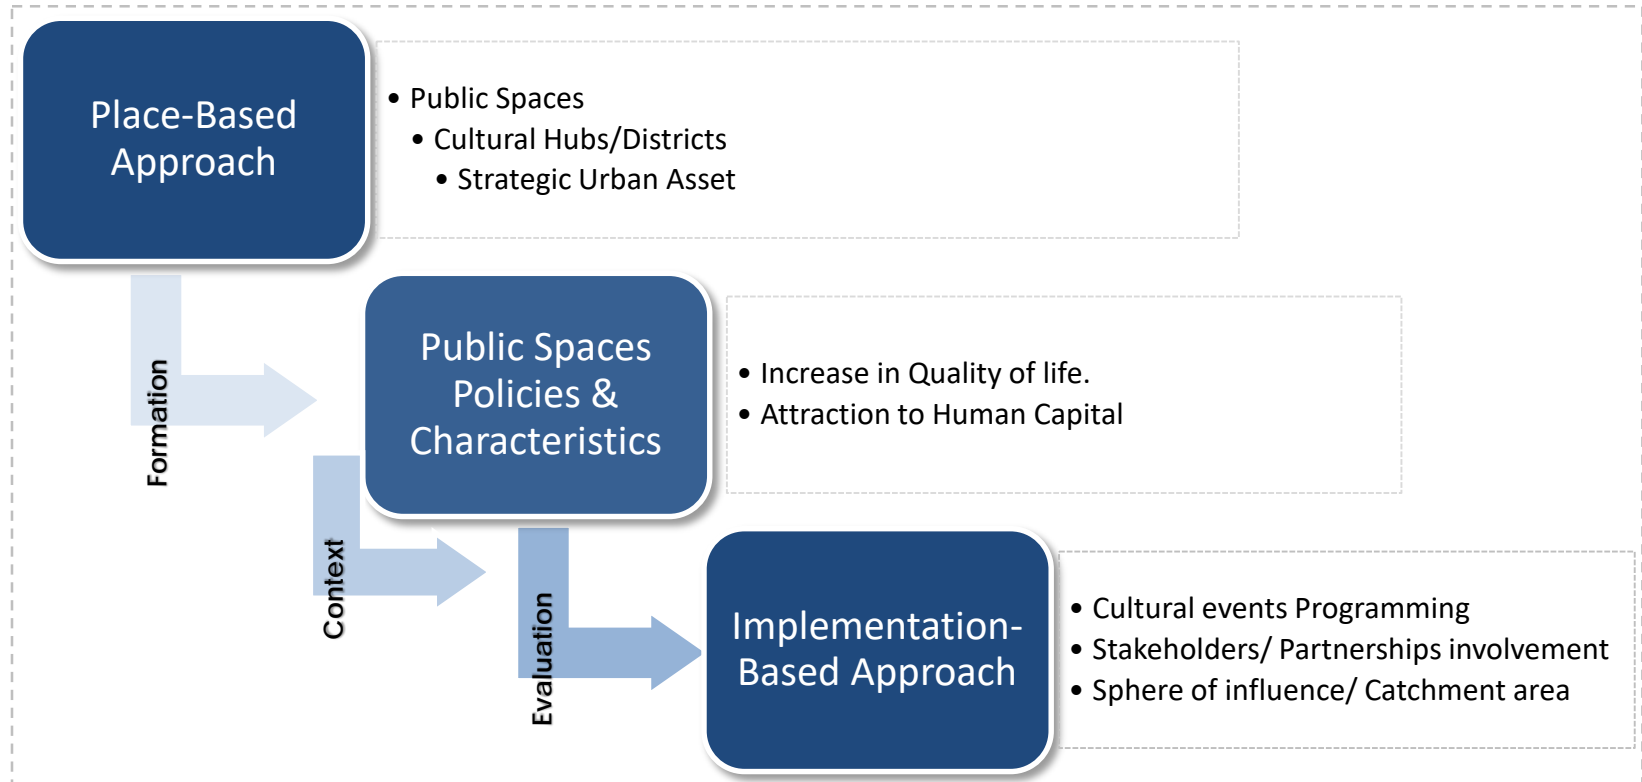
Place-Based Approach

• Public Spaces
• Cultural Hubs/Districts
• Strategic Urban Asset

Formation

Public Spaces Policies & Characteristics

• Increase in Quality of life.
• Attraction to Human Capital

Context

Evaluation

Implementation-Based Approach

• Cultural events Programming
• Stakeholders/ Partnerships involvement
• Sphere of influence/ Catchment area